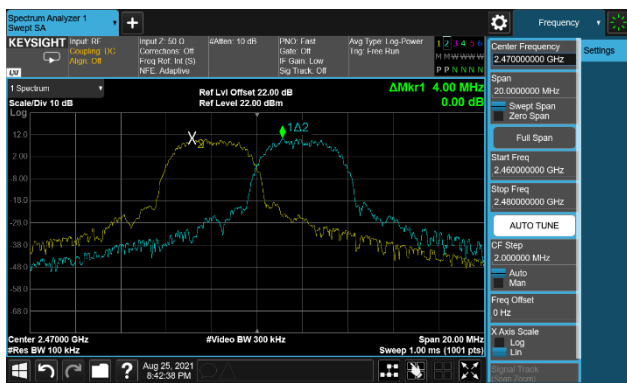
Spectrum Analyzer 1
Swept SA

Frequency

KEYSIGHT
Input: RF
Coupling: DC
Align: Off
Input Z: 50 Ω
Corrections: Off
Freq Ref: Int (S)
NFE: Adaptive
#Atten: 10 dB
PNO: Fast
Gate: Off
IF Gain: Low
Sig Track: Off
Avg Type: Log-Power
Trig: Free Run
1 2 3 4 5 6
M W W W W W
P P N N N N

LXI

1 Spectrum
Scale/Div 10 dB
Log
Ref Lvl Offset 22.00 dB
Ref Level 22.00 dBm
ΔMkr1 4.00 MHz
0.00 dB

12.0
2.00
-8.00
-18.0
-28.0
-38.0
-48.0
-58.0
-68.0

X
1Δ2

Center 2.47000 GHz
#Res BW 100 kHz
#Video BW 300 kHz
Span 20.00 MHz
Sweep 1.00 ms (1001 pts)

Center Frequency
2.470000000 GHz
Settings
Span
20.0000000 MHz
Swept Span
Zero Span
Full Span
Start Freq
2.460000000 GHz
Stop Freq
2.480000000 GHz
AUTO TUNE
CF Step
2.000000 MHz
Auto
Man
Freq Offset
0 Hz
X Axis Scale
Log
Lin
Signal Track
(Span Zoom)

Aug 25, 2021
8:42:38 PM